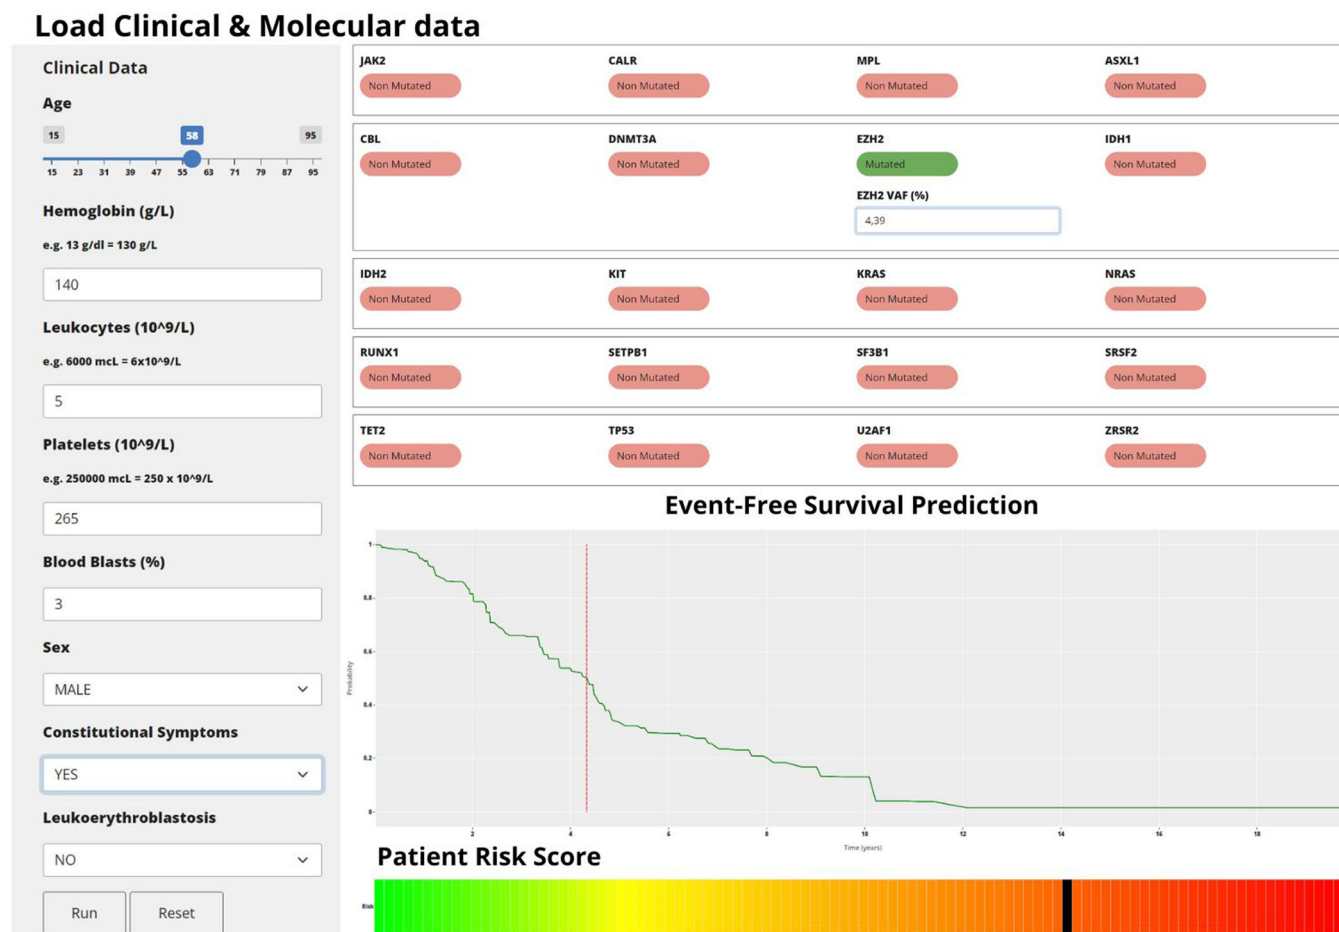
Load Clinical & Molecular data

Clinical Data

Age

15 58 95

15 23 31 39 47 55 63 71 79 87 95

Hemoglobin (g/L)

e.g. 13 g/dl = 130 g/L

140

Leukocytes (10^9/L)

e.g. 6000 mcL = 6x10^9/L

5

Platelets (10^9/L)

e.g. 250000 mcL = 250 x 10^9/L

265

Blood Blasts (%)

3

Sex

MALE

Constitutional Symptoms

YES

Leukoerythroblastosis

NO

Run Reset

JAK2
Non Mutated

CALR
Non Mutated

MPL
Non Mutated

ASXL1
Non Mutated

CBL
Non Mutated

DNMT3A
Non Mutated

EZH2
Mutated

EZH2 VAF (%)
4,39

IDH1
Non Mutated

IDH2
Non Mutated

KIT
Non Mutated

KRAS
Non Mutated

NRAS
Non Mutated

RUNX1
Non Mutated

SETPB1
Non Mutated

SF3B1
Non Mutated

SRSF2
Non Mutated

TET2
Non Mutated

TP53
Non Mutated

U2AF1
Non Mutated

ZRSR2
Non Mutated

Event-Free Survival Prediction

1
0.8
0.6
0.4
0.2
0

Probability

2 4 6 8 10 12 14 16 18

Time (years)

Patient Risk Score

Risk